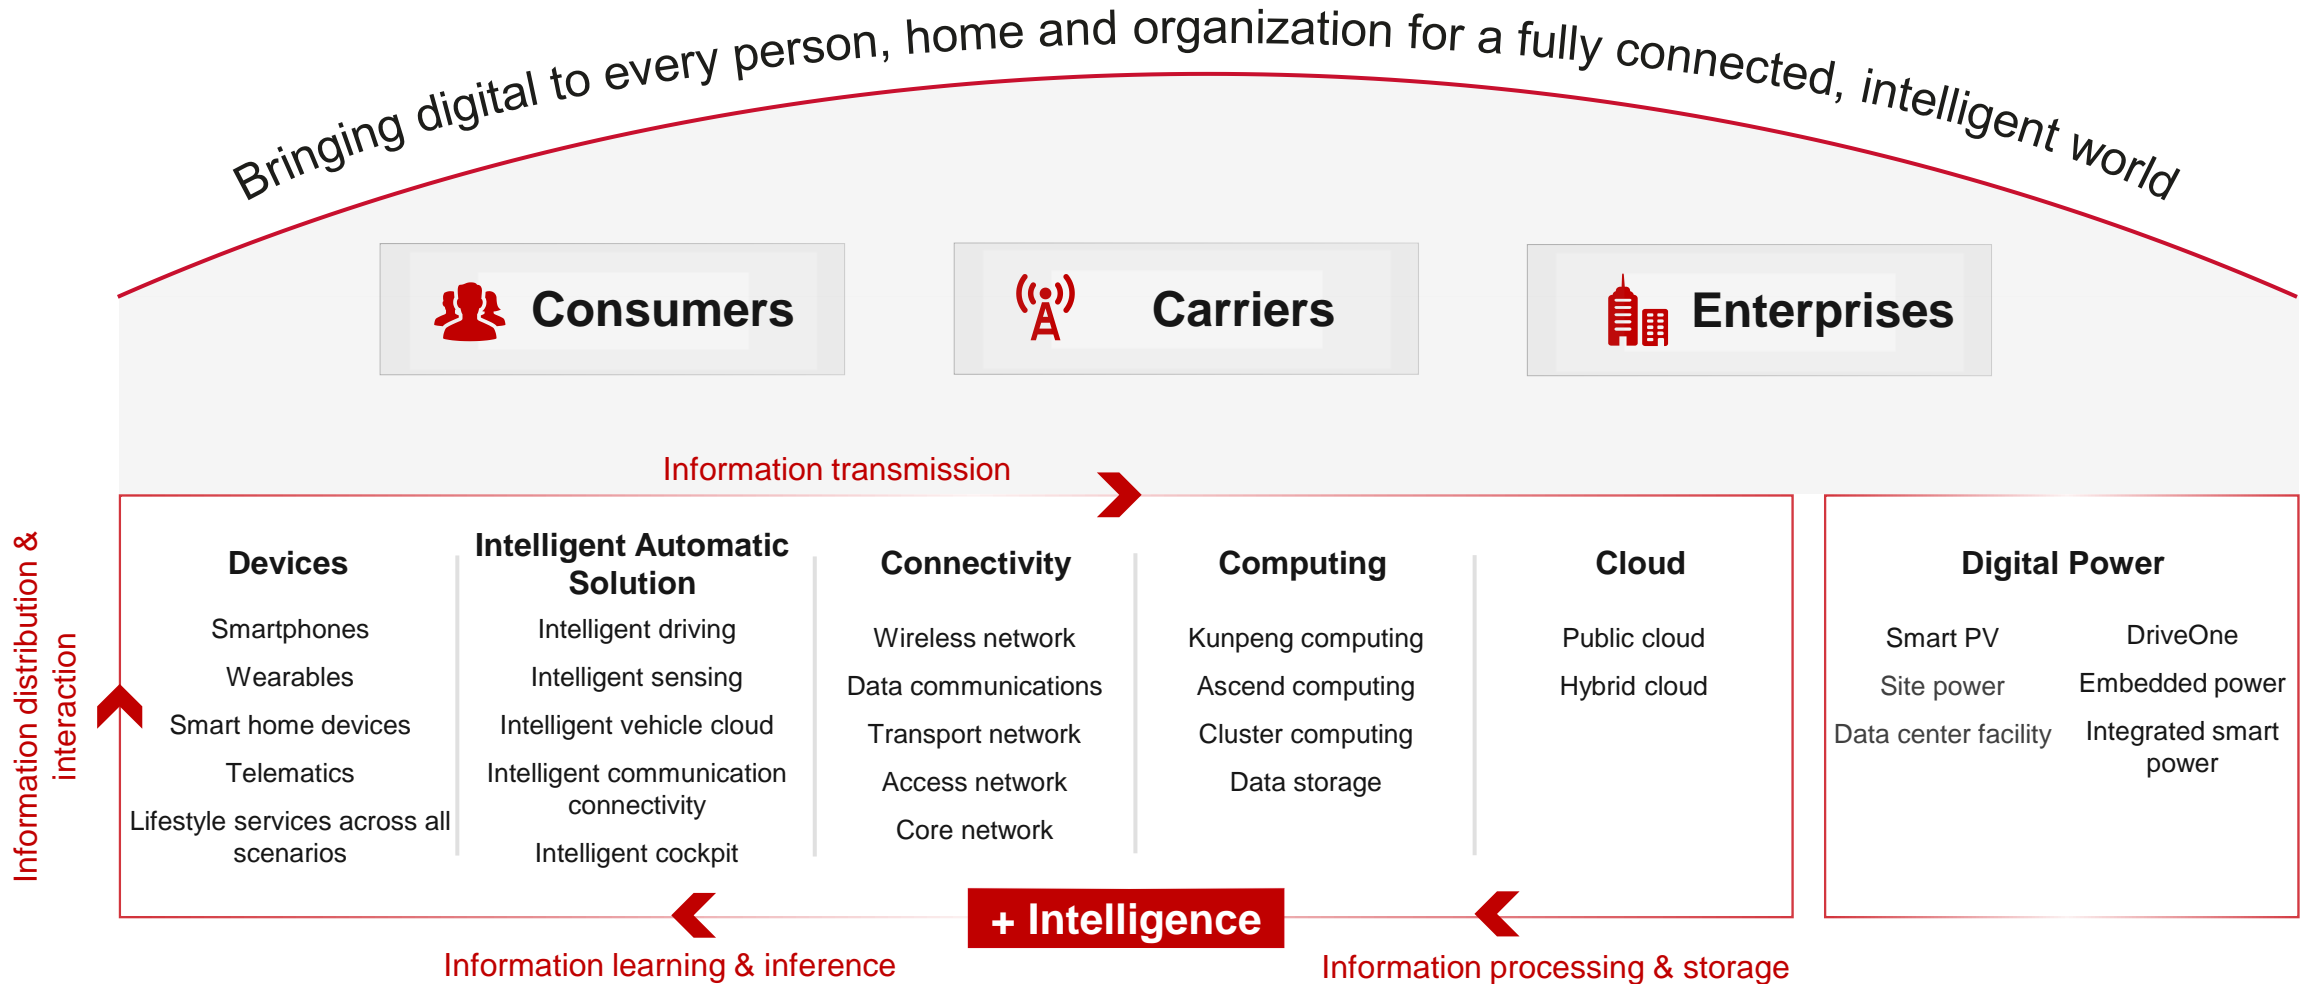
Bringing digital to every person, home and organization for a fully connected, intelligent world

Consumers

Carriers

Enterprises

Information transmission

Information distribution & interaction

Devices

Smartphones

Wearables

Smart home devices

Telematics

Lifestyle services across all scenarios

Intelligent Automatic Solution

Intelligent driving

Intelligent sensing

Intelligent vehicle cloud

Intelligent communication connectivity

Intelligent cockpit

Connectivity

Wireless network

Data communications

Transport network

Access network

Core network

Computing

Kunpeng computing

Ascend computing

Cluster computing

Data storage

Cloud

Public cloud

Hybrid cloud

Digital Power

Smart PV

DriveOne

Site power

Embedded power

Data center facility

Integrated smart power

+ Intelligence

Information learning & inference

Information processing & storage